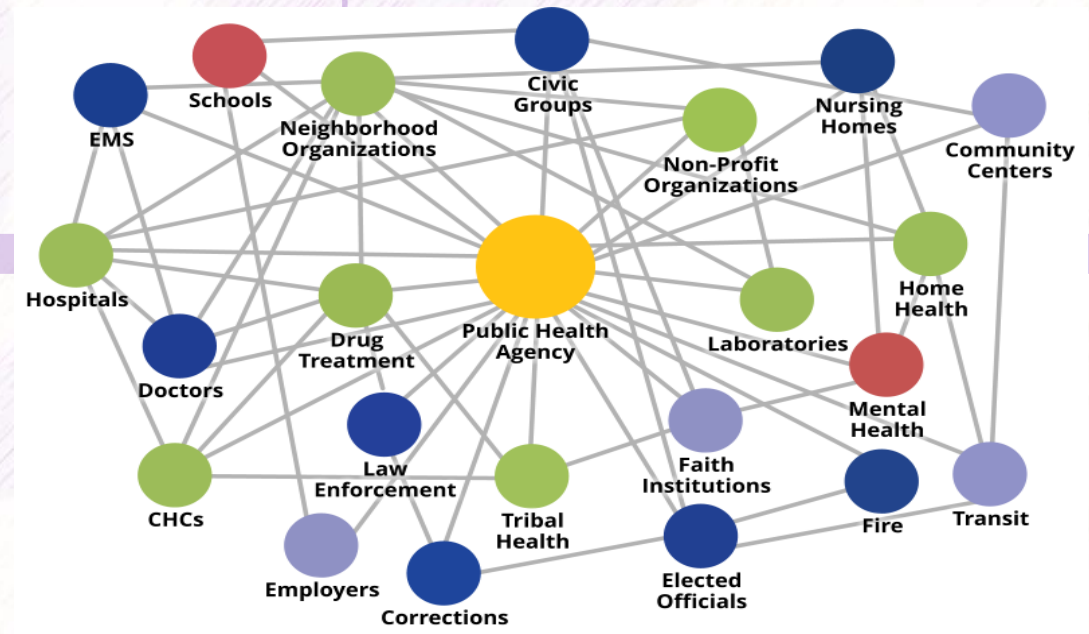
Schools
Civic Groups
Nursing Homes
EMS
Neighborhood Organizations
Non-Profit Organizations
Community Centers
Hospitals
Public Health Agency
Home Health
Drug Treatment
Laboratories
Doctors
Mental Health
Law Enforcement
Faith Institutions
CHCs
Tribal Health
Fire
Transit
Employers
Elected Officials
Corrections